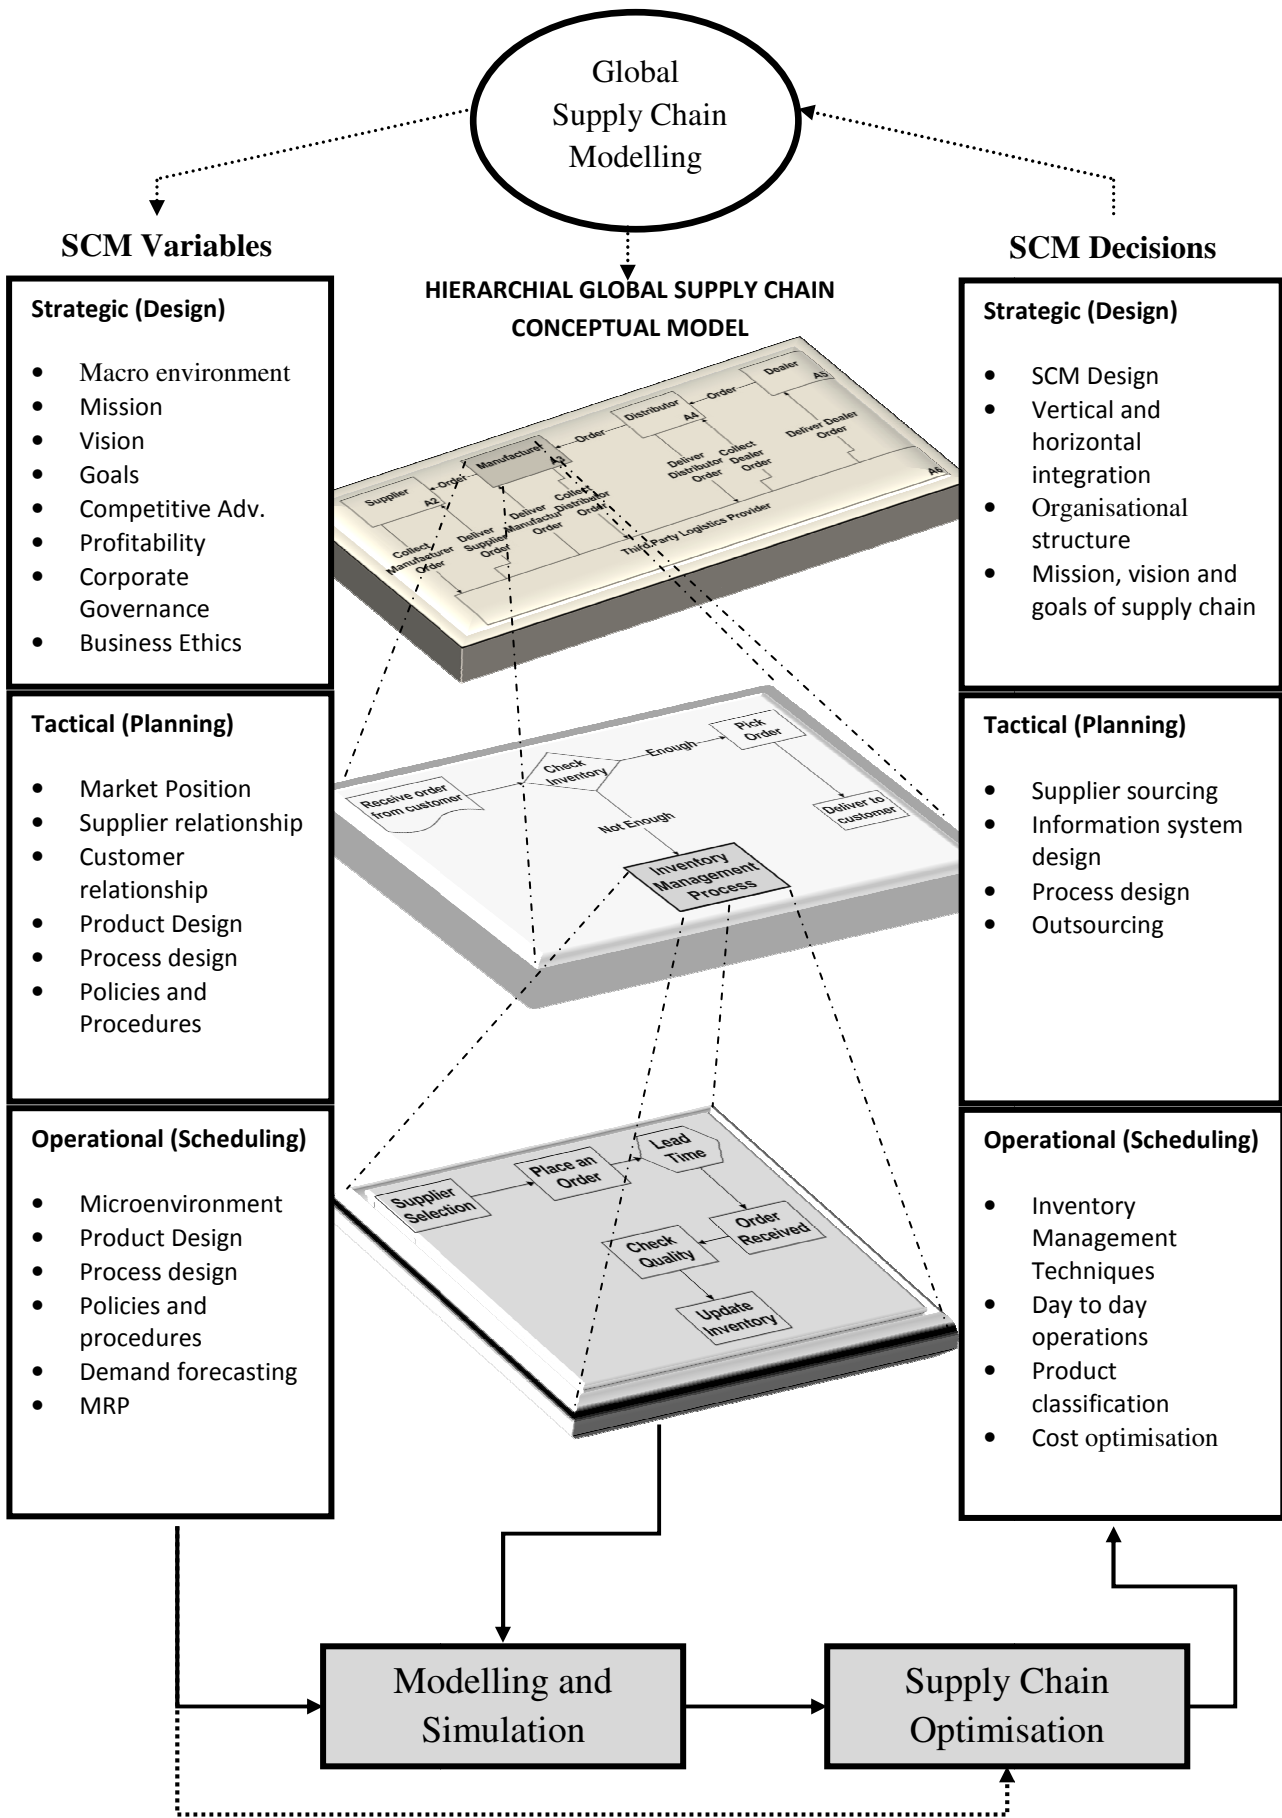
Global Supply Chain Modelling

SCM Variables

SCM Decisions

HIERARCHIAL GLOBAL SUPPLY CHAIN CONCEPTUAL MODEL

Strategic (Design)

- Macro environment
- Mission
- Vision
- Goals
- Competitive Adv.
- Profitability
- Corporate Governance
- Business Ethics

Tactical (Planning)

- Market Position
- Supplier relationship
- Customer relationship
- Product Design
- Process design
- Policies and Procedures

Operational (Scheduling)

- Microenvironment
- Product Design
- Process design
- Policies and procedures
- Demand forecasting
- MRP

Supplier A2 Order Manufacturer A3 Order Distributor A4 Order Dealer A5 A6 Collect Manufacturer Order Deliver Supplier Order Deliver Manufacturer Order Collect Distributor Order Deliver Distributor Order Collect Dealer Order Deliver Dealer Order Third Party Logistics Provider

Receive order from customer Check Inventory Enough Pick Order Deliver to customer Not Enough Inventory Management Process

Supplier Selection Place an Order Lead Time Order Received Check Quality Update Inventory

Strategic (Design)

- SCM Design
- Vertical and horizontal integration
- Organisational structure
- Mission, vision and goals of supply chain

Tactical (Planning)

- Supplier sourcing
- Information system design
- Process design
- Outsourcing

Operational (Scheduling)

- Inventory Management Techniques
- Day to day operations
- Product classification
- Cost optimisation

Modelling and Simulation

Supply Chain Optimisation